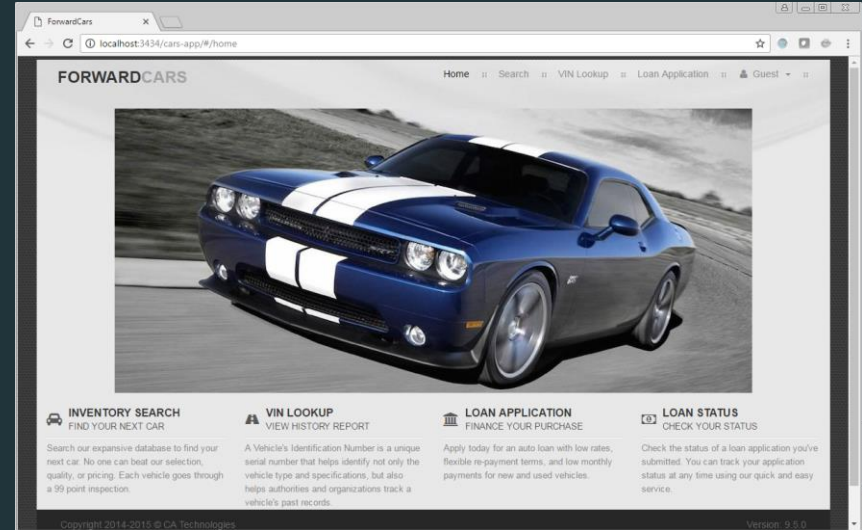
ForwardCars

localhost:3434/cars-app/#/home

FORWARDCARS

Home :: Search :: VIN Lookup :: Loan Application :: Guest ▾ ::

INVENTORY SEARCH
FIND YOUR NEXT CAR

Search our expansive database to find your next car. No one can beat our selection, quality, or pricing. Each vehicle goes through a 99 point inspection.

VIN LOOKUP
VIEW HISTORY REPORT

A Vehicle's Identification Number is a unique serial number that helps identify not only the vehicle type and specifications, but also helps authorities and organizations track a vehicle's past records.

LOAN APPLICATION
FINANCE YOUR PURCHASE

Apply today for an auto loan with low rates, flexible re-payment terms, and low monthly payments for new and used vehicles.

LOAN STATUS
CHECK YOUR STATUS

Check the status of a loan application you've submitted. You can track your application status at any time using our quick and easy service.

Copyright 2014-2015 © CA Technologies

Version: 9.5.0